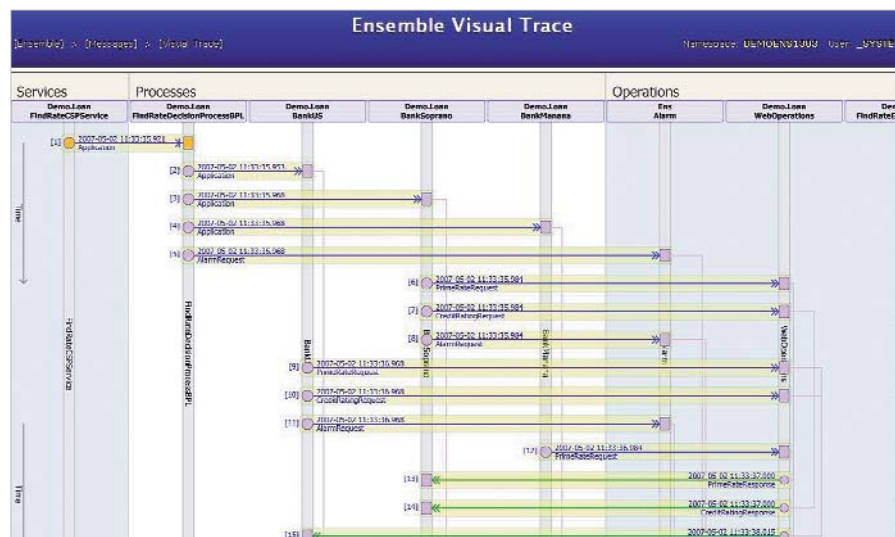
Ensemble Visual Trace

[Ensemble] > [Messages] > [Visual Trace]

Namespace: DEMOENS1300 User: _SYSTE

Services

Processes

Operations

Demo.Loan FindRateCSPService

Demo.Loan FindRateDecisionProcessBPL

Demo.Loan BankUS

Demo.Loan BankSoprano

Demo.Loan BankManana

Ens Alarm

Demo.Loan WebOperations

Demo FindRate

[1] 2007-05-02 11:33:35.921 Application

[2] 2007-05-02 11:33:35.953 Application

[3] 2007-05-02 11:33:35.968 Application

[4] 2007-05-02 11:33:35.968 Application

[5] 2007-05-02 11:33:35.968 AlarmRequest

[6] 2007-05-02 11:33:35.984 PrimeRateRequest

[7] 2007-05-02 11:33:35.984 CreditRatingRequest

[8] 2007-05-02 11:33:35.984 AlarmRequest

[9] 2007-05-02 11:33:36.968 PrimeRateRequest

[10] 2007-05-02 11:33:36.968 CreditRatingRequest

[11] 2007-05-02 11:33:36.968 AlarmRequest

[12] 2007-05-02 11:33:36.984 PrimeRateRequest

[13] 2007-05-02 11:33:37.000 PrimeRateResponse

[14] 2007-05-02 11:33:37.000 CreditRatingResponse

[15] 2007-05-02 11:33:38.015

Time

Time

FindRateCSPService

FindRateDecisionProcessBPL

BankUS

BankSoprano

BankManana

Alarm

WebOperations